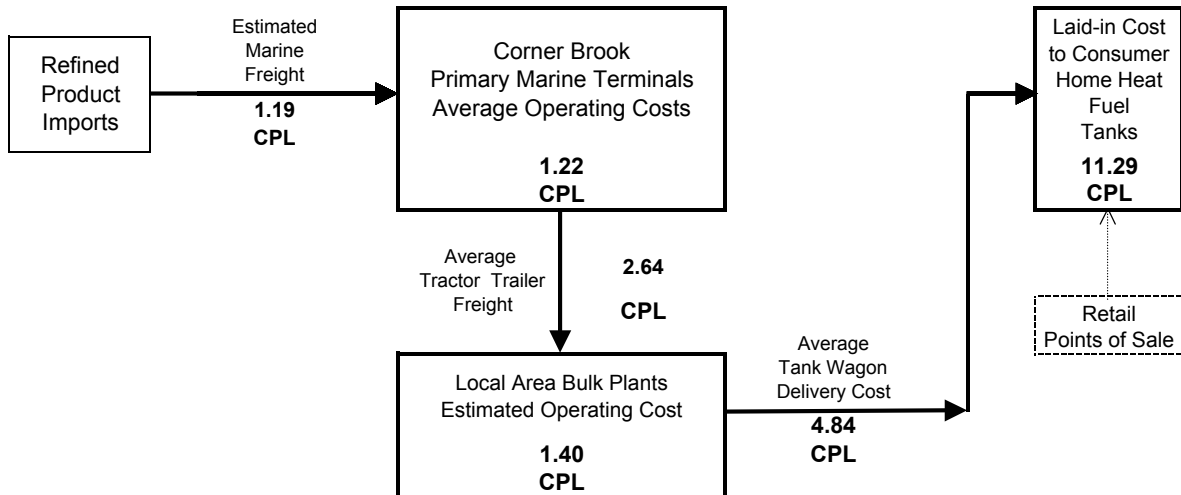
Refined Product Imports

Estimated Marine Freight

1.19 CPL

Corner Brook Primary Marine Terminals Average Operating Costs

1.22 CPL

Laid-in Cost to Consumer Home Heat Fuel Tanks

11.29 CPL

Average Tractor Trailer Freight

2.64

CPL

Retail Points of Sale

Average Tank Wagon Delivery Cost

4.84 CPL

Local Area Bulk Plants Estimated Operating Cost

1.40 CPL